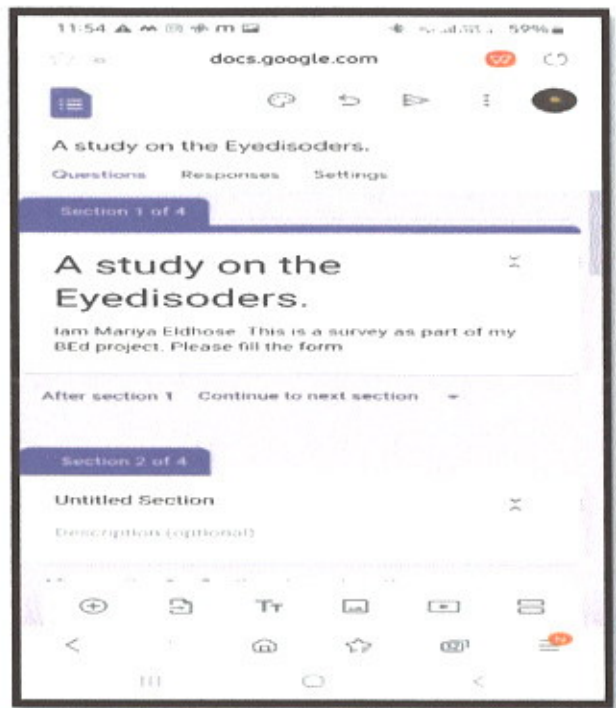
11:54 59%

docs.google.com

A study on the Eyedisoders.

Questions Responses Settings

Section 1 of 4

A study on the Eyedisoders.

Iam Mariya Eldhose. This is a survey as part of my BEd project. Please fill the form

After section 1 Continue to next section

Section 2 of 4

Untitled Section

Description (optional)

Tт